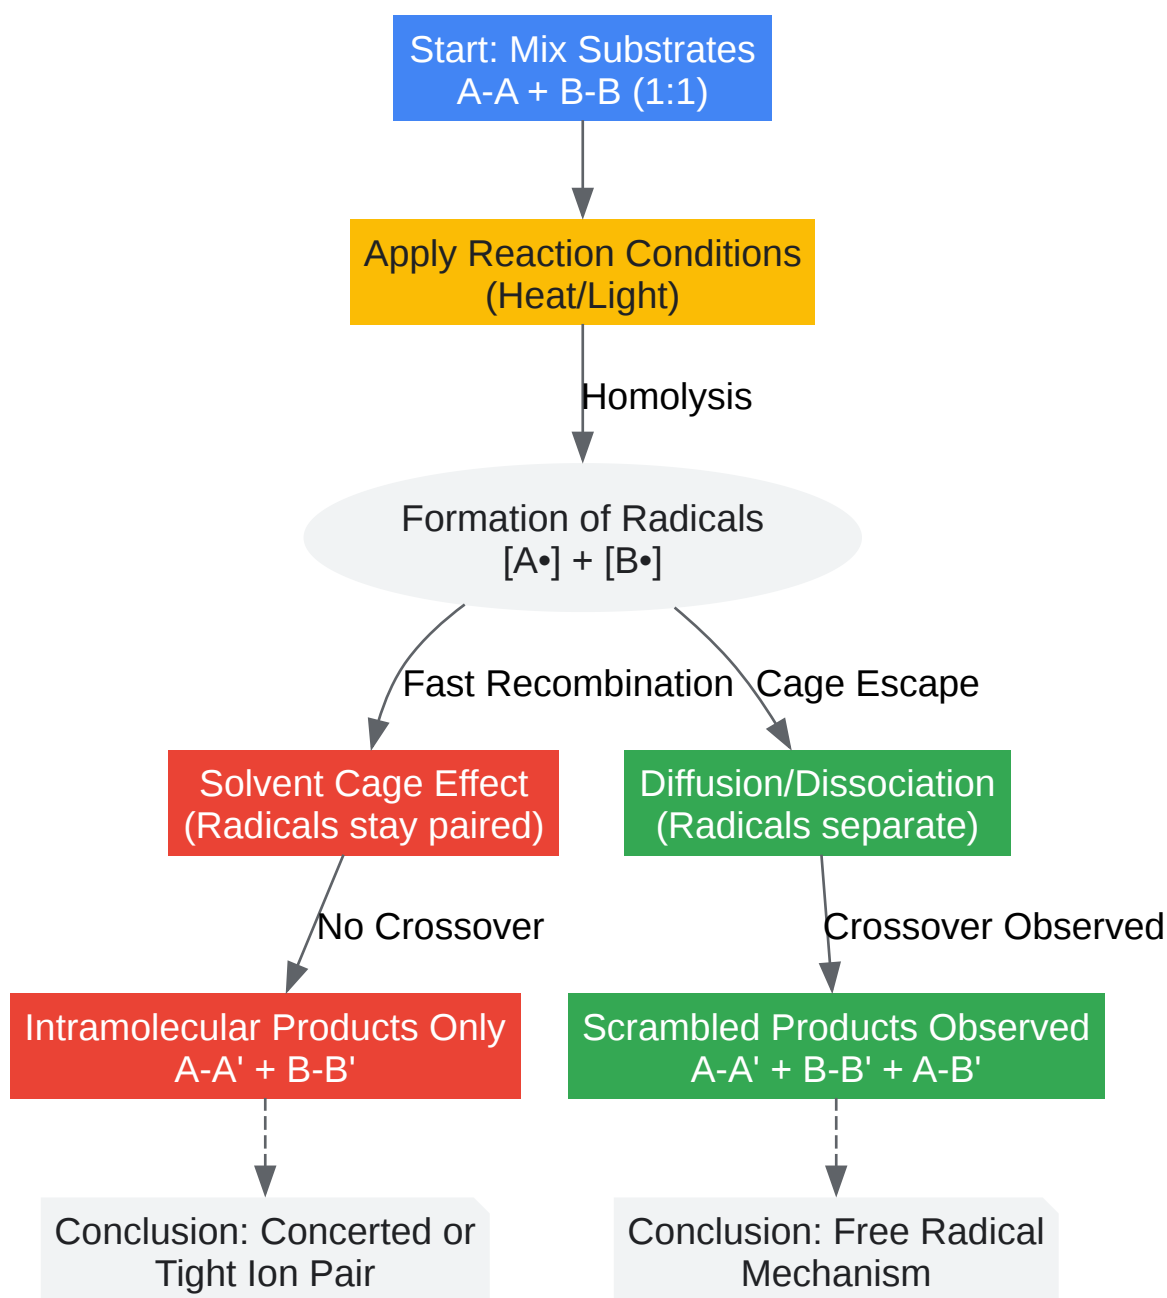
Start: Mix Substrates
A-A + B-B (1:1)

Apply Reaction Conditions
(Heat/Light)

Homolysis

Formation of Radicals
[A•] + [B•]

Fast Recombination

Cage Escape

Solvent Cage Effect
(Radicals stay paired)

Diffusion/Dissociation
(Radicals separate)

No Crossover

Crossover Observed

Intramolecular Products Only
A-A' + B-B'

Scrambled Products Observed
A-A' + B-B' + A-B'

Conclusion: Concerted or
Tight Ion Pair

Conclusion: Free Radical
Mechanism